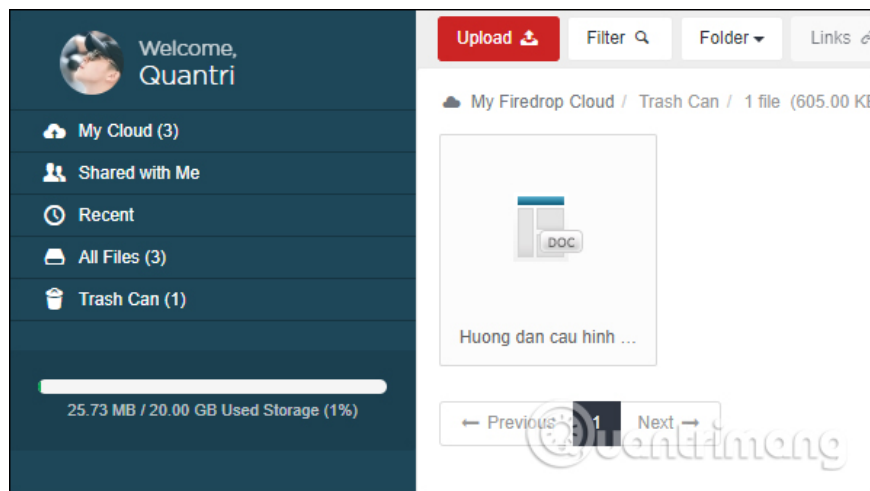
Welcome,
Quantri

My Cloud (3)

Shared with Me

Recent

All Files (3)

Trash Can (1)

25.73 MB / 20.00 GB Used Storage (1%)

Upload

Filter

Folder

Links

My Firedrop Cloud / Trash Can / 1 file (605.00 K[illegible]

DOC

Huong dan cau hinh ...

← Previous 1 Next →

quantrimang